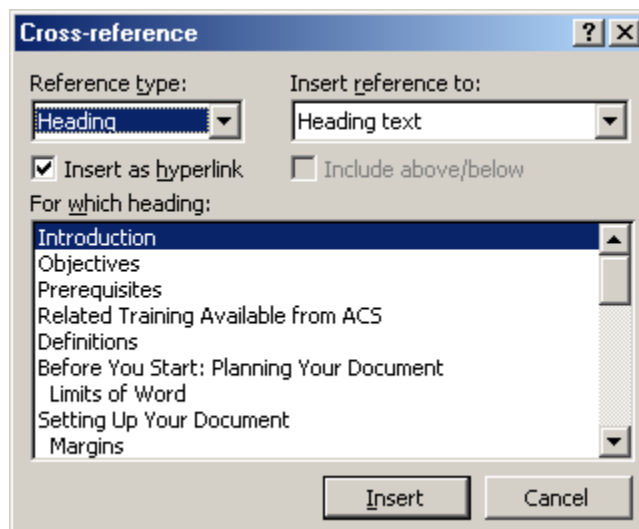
Cross-reference ? X

Reference type:
Heading

Insert reference to:
Heading text

Insert as hyperlink

Include above/below

For which heading:

Introduction
Objectives
Prerequisites
Related Training Available from ACS
Definitions
Before You Start: Planning Your Document
Limits of Word
Setting Up Your Document
Margins

Insert

Cancel